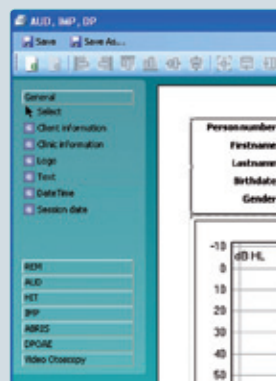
AUD, IMP, DP

Save Save As...

General
Select
Client information
Clinic information
Logo
Text
DateTime
Session date

REM
AUD
HIT
IMP
ABRIS
DPOAE
Video Otoscopy

Personnumber
Firstname
Lastname
Birthdate
Gender

-10 dB HL
0
10
20
30
40
50